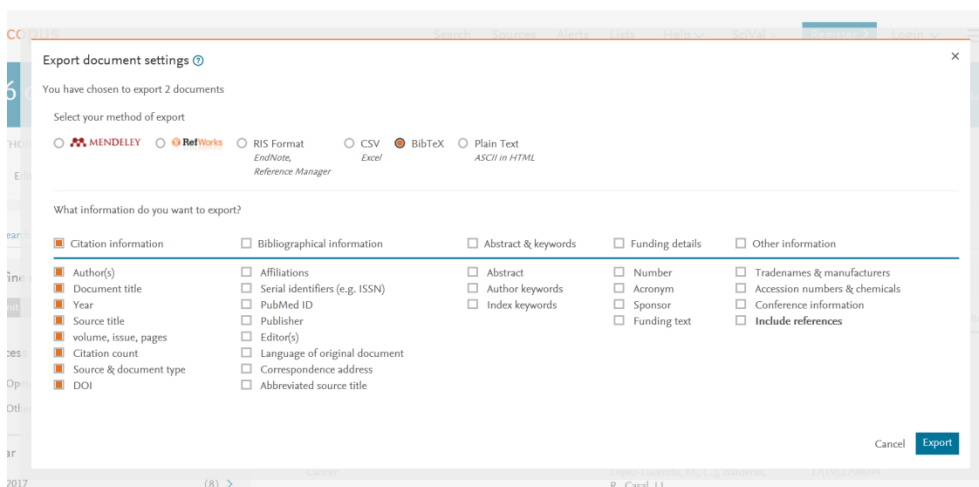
Scopus Search Sources Alerts Lists Help SciVal Login

Export document settings ?

You have chosen to export 2 documents

Select your method of export

MENDELEY RefWorks RIS Format EndNote, Reference Manager CSV Excel BibTeX Plain Text ASCII in HTML

What information do you want to export?

Citation information
Author(s)
Document title
Year
Source title
volume, issue, pages
Citation count
Source & document type
DOI

Bibliographical information
Affiliations
Serial identifiers (e.g. ISSN)
PubMed ID
Publisher
Editor(s)
Language of original document
Correspondence address
Abbreviated source title

Abstract & keywords
Abstract
Author keywords
Index keywords

Funding details
Number
Acronym
Sponsor
Funding text

Other information
Tradenames & manufacturers
Accession numbers & chemicals
Conference information
Include references

Cancel Export

2017 (8) >